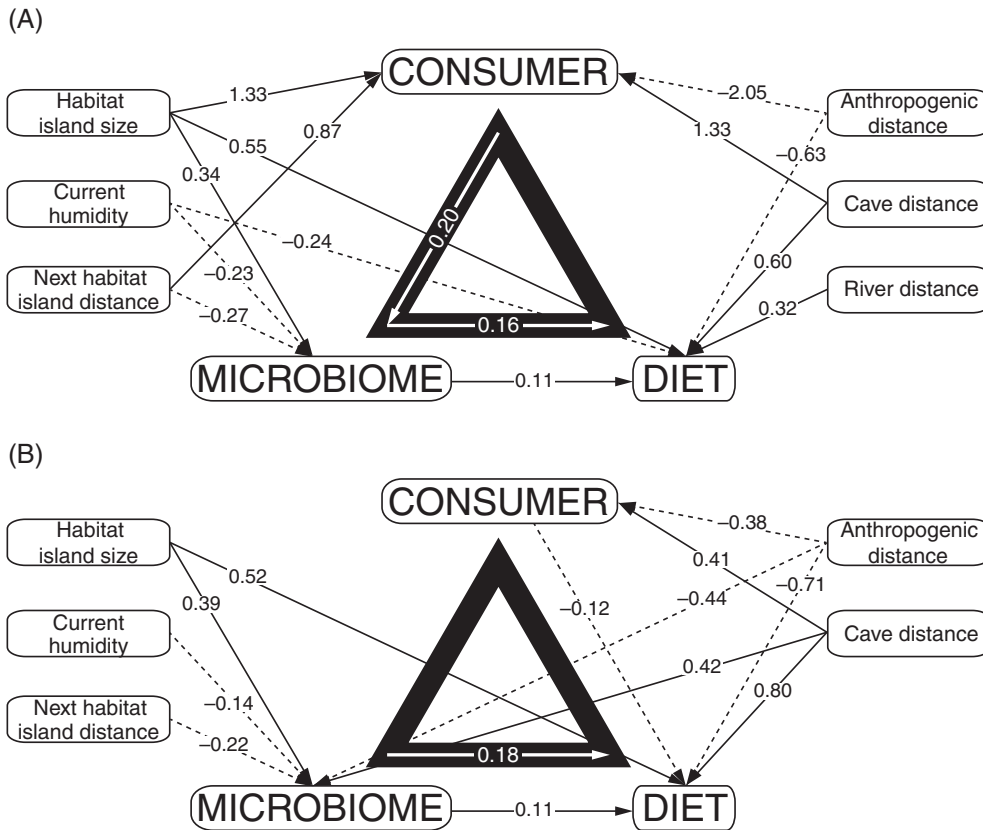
(A)

CONSUMER

Habitat island size

1.33

0.55

0.34

0.87

Current humidity

–0.24

–0.23

Next habitat island distance

–0.27

0.20

0.16

MICROBIOME

0.11

DIET

–2.05

Anthropogenic distance

1.33

–0.63

Cave distance

0.60

River distance

0.32

(B)

CONSUMER

Habitat island size

0.52

0.39

Current humidity

–0.14

Next habitat island distance

–0.22

–0.12

0.18

MICROBIOME

0.11

DIET

–0.38

Anthropogenic distance

0.41

–0.71

–0.44

Cave distance

0.42

0.80